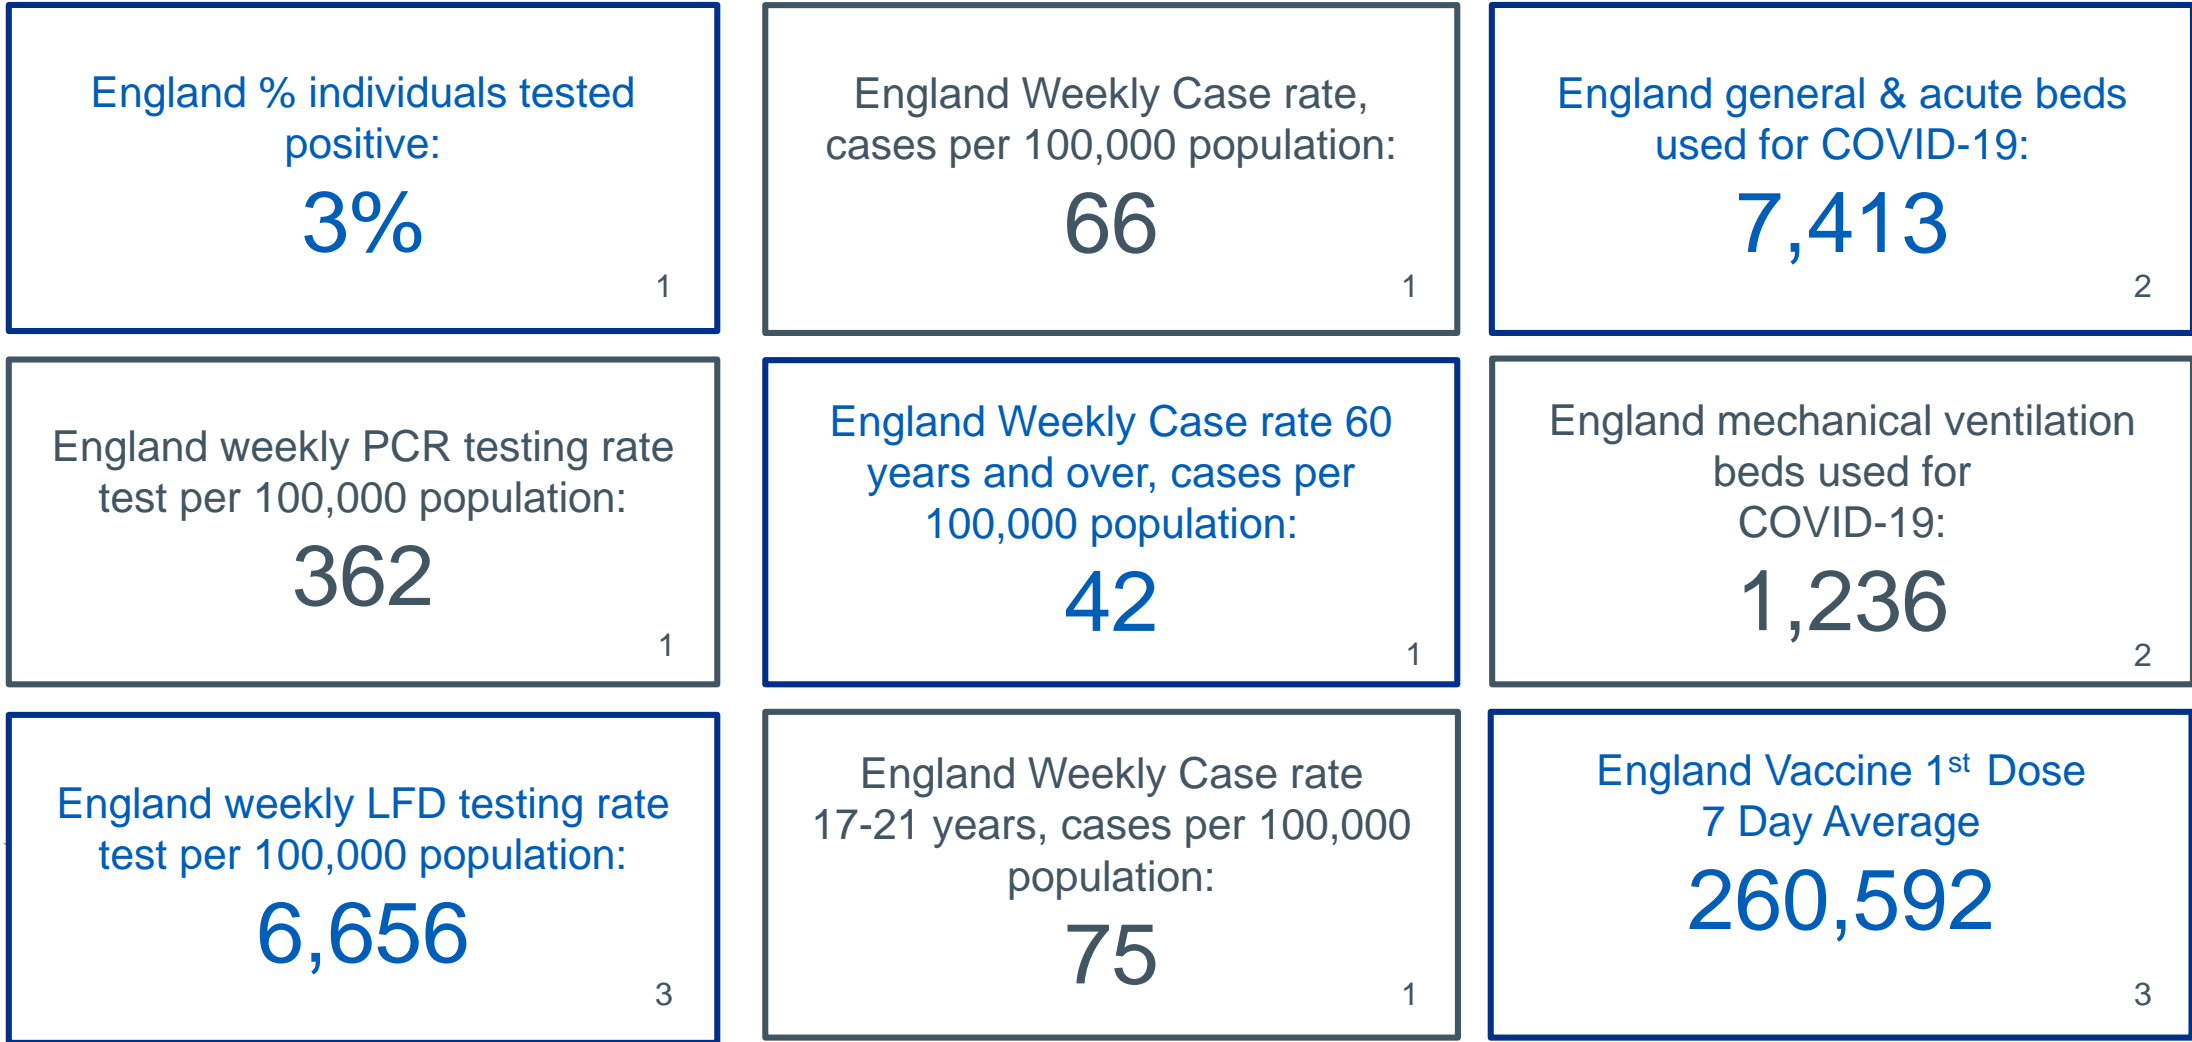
England % individuals tested positive:
3%
1

England Weekly Case rate, cases per 100,000 population:
66
1

England general & acute beds used for COVID-19:
7,413
2

England weekly PCR testing rate test per 100,000 population:
362
1

England Weekly Case rate 60 years and over, cases per 100,000 population:
42
1

England mechanical ventilation beds used for COVID-19:
1,236
2

England weekly LFD testing rate test per 100,000 population:
6,656
3

England Weekly Case rate 17-21 years, cases per 100,000 population:
75
1

England Vaccine 1$^{st}$ Dose 7 Day Average
260,592
3